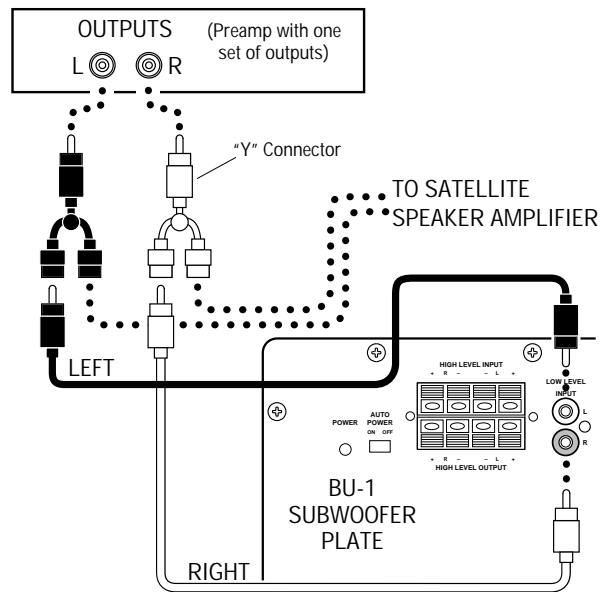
OUTPUTS (Preamp with one set of outputs)

L R

"Y" Connector

TO SATELLITE SPEAKER AMPLIFIER

LEFT

HIGH LEVEL INPUT

+ R – – L +

LOW LEVEL INPUT

L

R

POWER

AUTO POWER

ON OFF

+ R – – L +

HIGH LEVEL OUTPUT

BU-1 SUBWOOFER PLATE

RIGHT